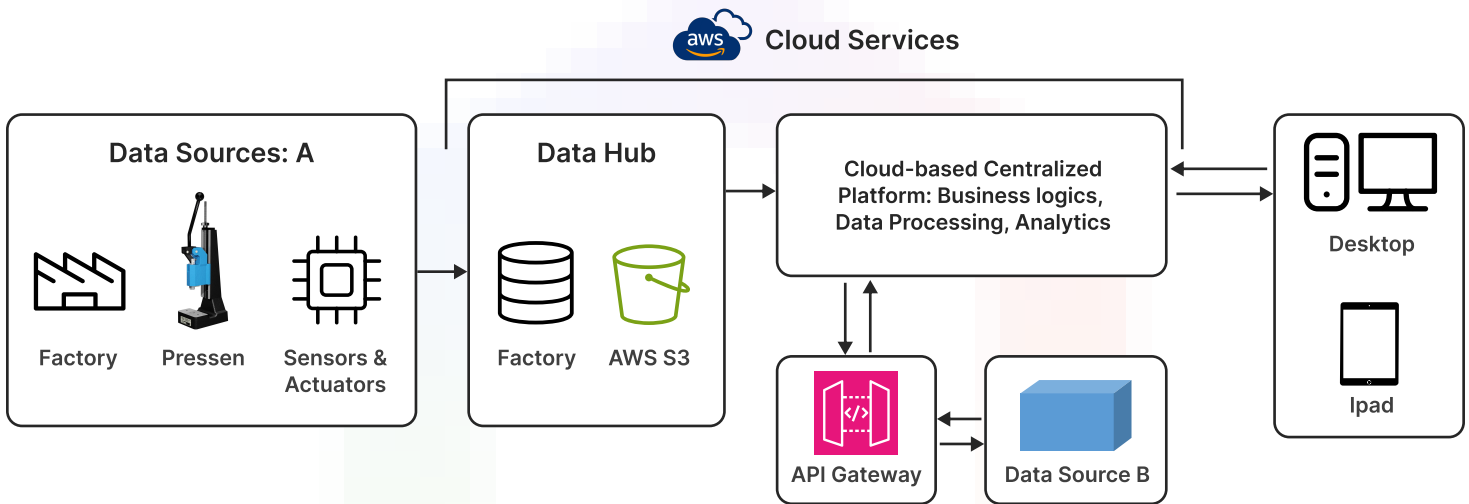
aws Cloud Services

Data Sources: A

Factory

Pressen

Sensors & Actuators

Data Hub

Factory

AWS S3

Cloud-based Centralized Platform: Business logics, Data Processing, Analytics

</>

API Gateway

Data Source B

Desktop

Ipad